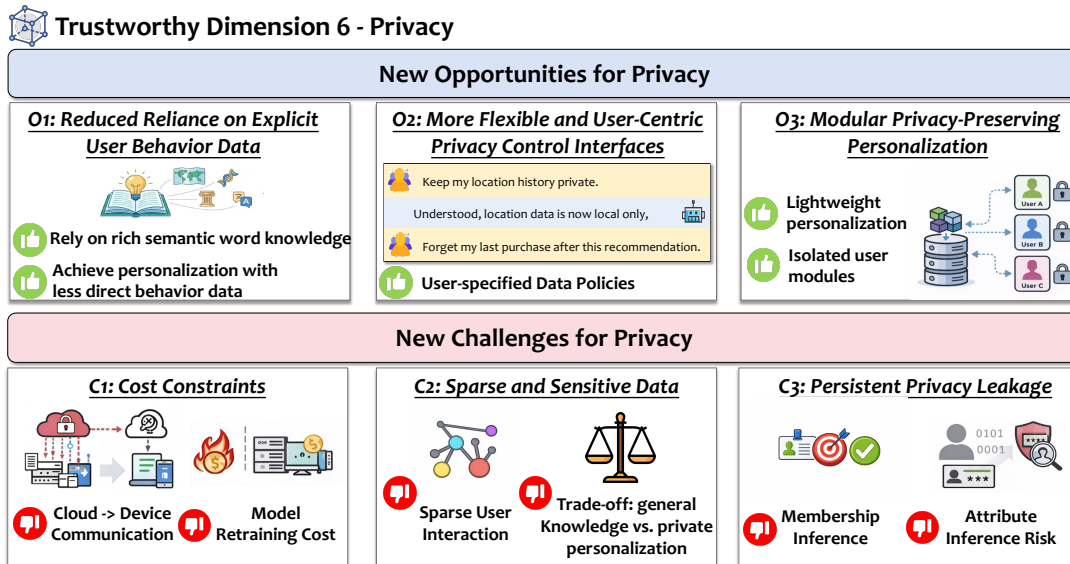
Trustworthy Dimension 6 - Privacy

New Opportunities for Privacy

O1: Reduced Reliance on Explicit User Behavior Data

Rely on rich semantic word knowledge

Achieve personalization with less direct behavior data

O2: More Flexible and User-Centric Privacy Control Interfaces

Keep my location history private.

Understood, location data is now local only,

Forget my last purchase after this recommendation.

User-specified Data Policies

O3: Modular Privacy-Preserving Personalization

Lightweight personalization

Isolated user modules

User A

User B

User C

New Challenges for Privacy

C1: Cost Constraints

Cloud -> Device Communication

Model Retraining Cost

C2: Sparse and Sensitive Data

Sparse User Interaction

Trade-off: general Knowledge vs. private personalization

C3: Persistent Privacy Leakage

Membership Inference

0101
0001

Attribute Inference Risk